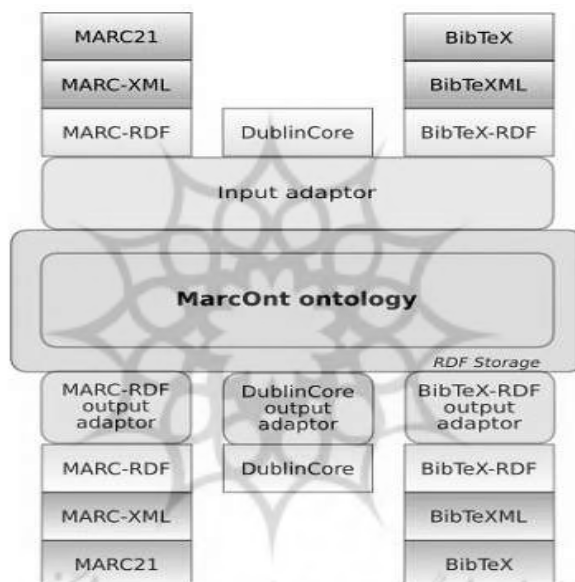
MARC21

MARC-XML

MARC-RDF

DublinCore

BibTeX

BibTeXML

BibTeX-RDF

Input adaptor

MarcOnt ontology

RDF Storage

MARC-RDF output adaptor

DublinCore output adaptor

BibTeX-RDF output adaptor

MARC-RDF

MARC-XML

MARC21

DublinCore

BibTeX-RDF

BibTeXML

BibTeX